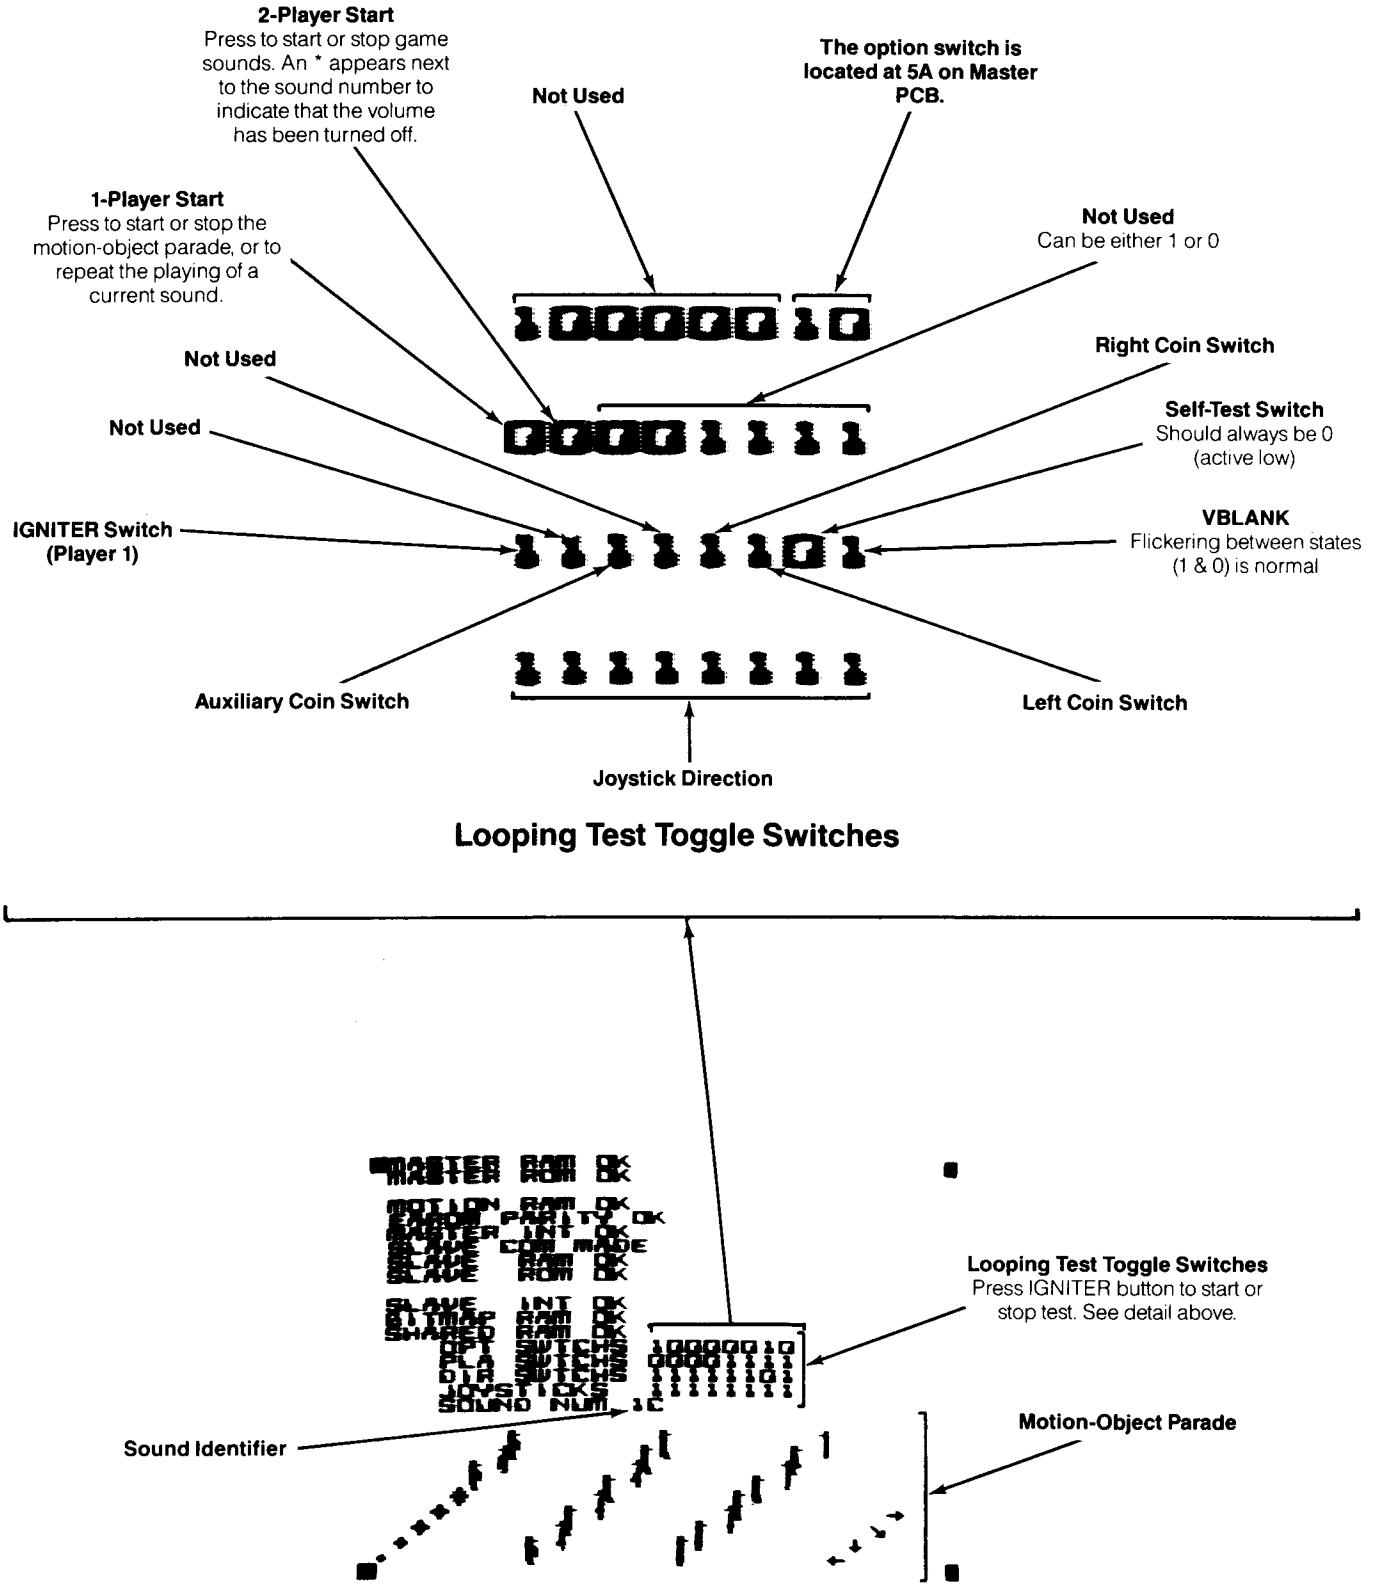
2-Player Start
Press to start or stop game sounds. An * appears next to the sound number to indicate that the volume has been turned off.

Not Used

The option switch is located at 5A on Master PCB.

1-Player Start
Press to start or stop the motion-object parade, or to repeat the playing of a current sound.

Not Used
Can be either 1 or 0

10000010

Not Used

Right Coin Switch

00001111

Not Used

Self-Test Switch
Should always be 0 (active low)

IGNITER Switch (Player 1)

11111101

VBLANK
Flickering between states (1 & 0) is normal

11111111

Auxiliary Coin Switch

Left Coin Switch

Joystick Direction

Looping Test Toggle Switches

MASTER RAM OK
MASTER ROM OK
MOTION RAM OK
EAROM PARITY OK
MASTER INT OK
SLAVE COM MADE
SLAVE RAM OK
SLAVE ROM OK
SLAVE INT OK
BITMAP RAM OK
SHARED RAM OK
OPT SWITCHS 10000010
PLA SWITCHS 00001111
DIR SWITCHS 11111101
JOYSTICKS 11111111
SOUND NUM 1C

Looping Test Toggle Switches
Press IGNITER button to start or stop test. See detail above.

Sound Identifier

Motion-Object Parade